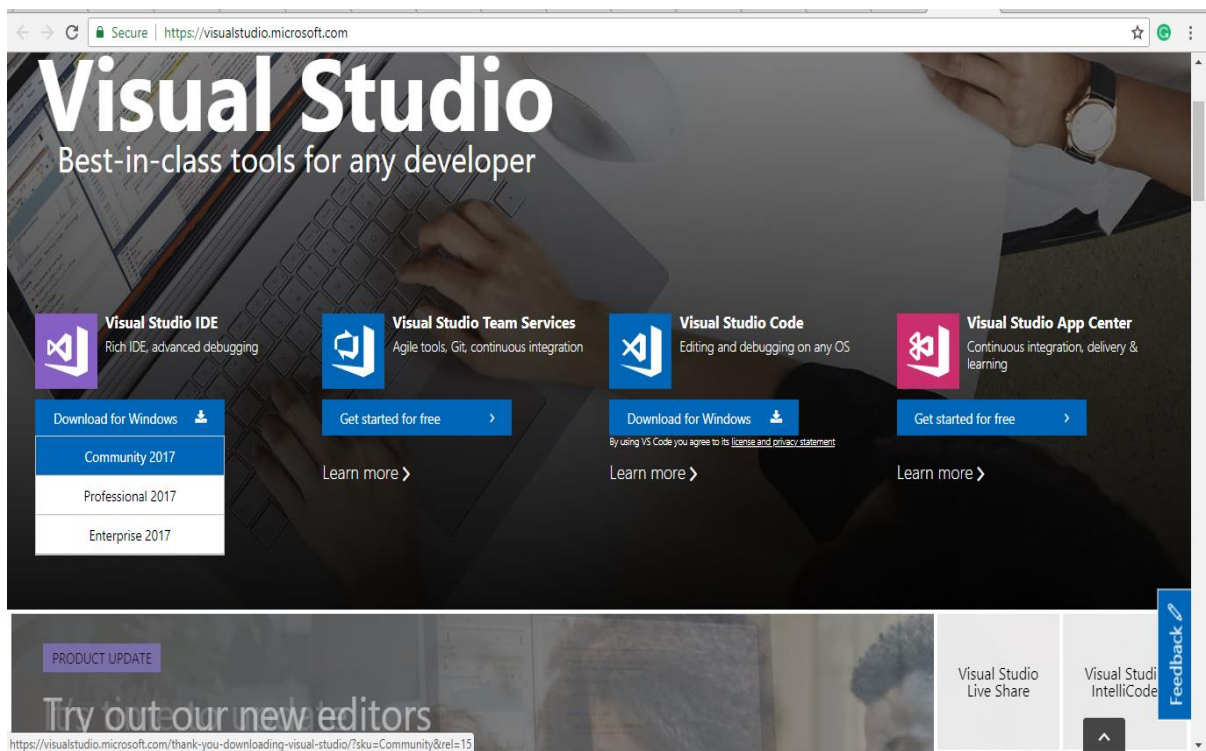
Secure | https://visualstudio.microsoft.com

Visual Studio
Best-in-class tools for any developer

Visual Studio IDE
Rich IDE, advanced debugging

Download for Windows

Community 2017

Professional 2017

Enterprise 2017

Visual Studio Team Services
Agile tools, Git, continuous integration

Get started for free

Learn more

Visual Studio Code
Editing and debugging on any OS

Download for Windows

By using VS Code you agree to its license and privacy statement

Learn more

Visual Studio App Center
Continuous integration, delivery & learning

Get started for free

Learn more

PRODUCT UPDATE

Try out our new editors

Visual Studio Live Share

Visual Studi IntelliCode

Feedback

https://visualstudio.microsoft.com/thank-you-downloading-visual-studio/?sku=Community&rel=15